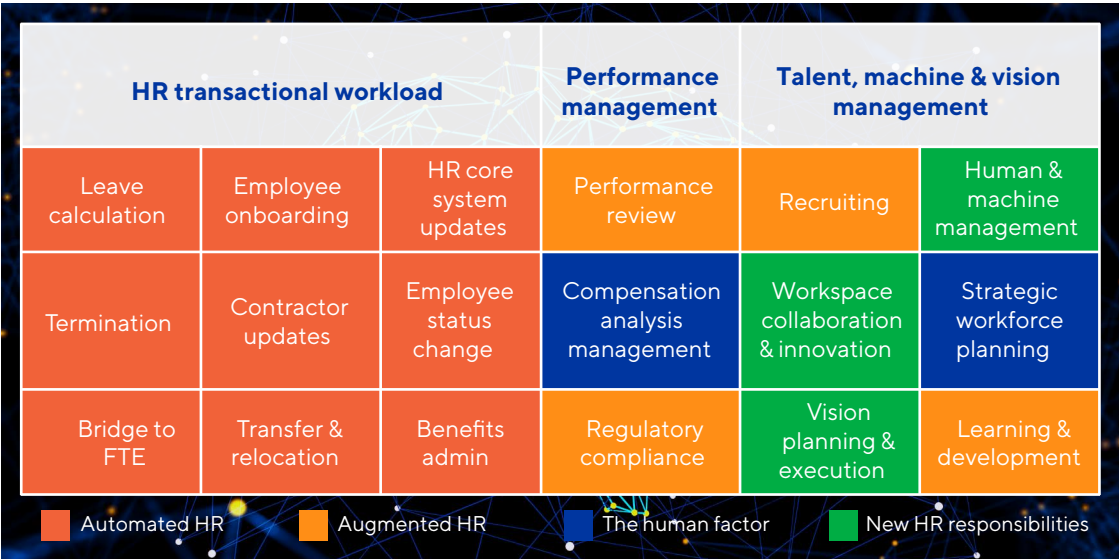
| HR transactional workload | | | Performance management | Talent, machine & vision management | |
|---|---|---|---|---|---|
| Leave calculation | Employee onboarding | HR core system updates | Performance review | Recruiting | Human & machine management |
| Termination | Contractor updates | Employee status change | Compensation analysis management | Workspace collaboration & innovation | Strategic workforce planning |
| Bridge to FTE | Transfer & relocation | Benefits admin | Regulatory compliance | Vision planning & execution | Learning & development |

Automated HR
Augmented HR
The human factor
New HR responsibilities